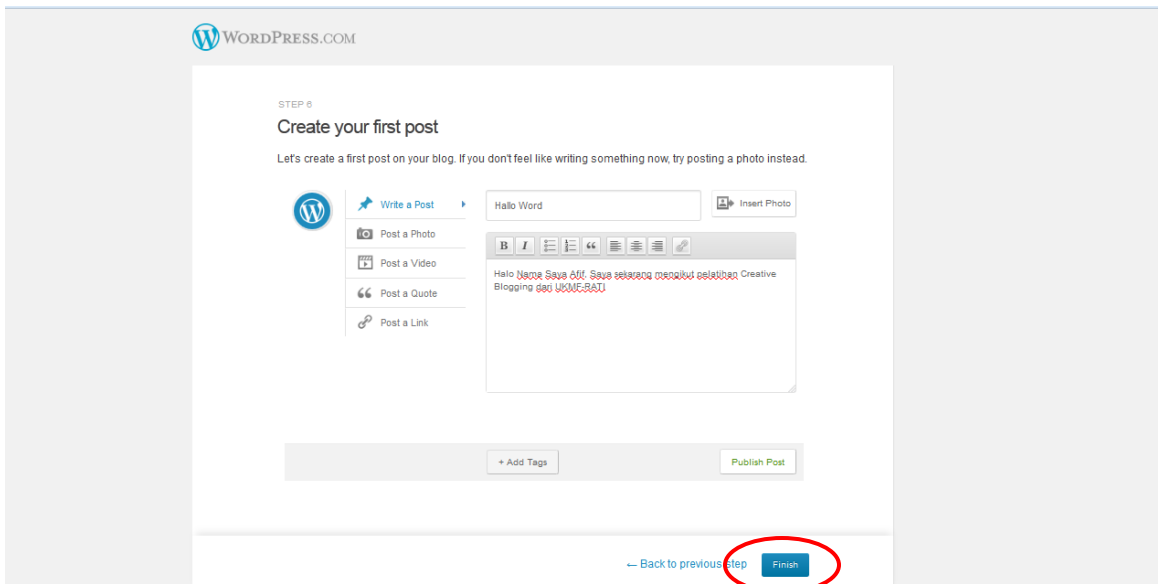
WORDPRESS.COM

STEP 6

Create your first post

Let's create a first post on your blog. If you don't feel like writing something now, try posting a photo instead.

Write a Post
Post a Photo
Post a Video
Post a Quote
Post a Link

Hallo Word

Insert Photo

B I “

Halo Nama Saya Afif. Saya sekarang mengikut pelatihan Creative Blogging dari UKMF-RATI.

+ Add Tags

Publish Post

← Back to previous step

Finish